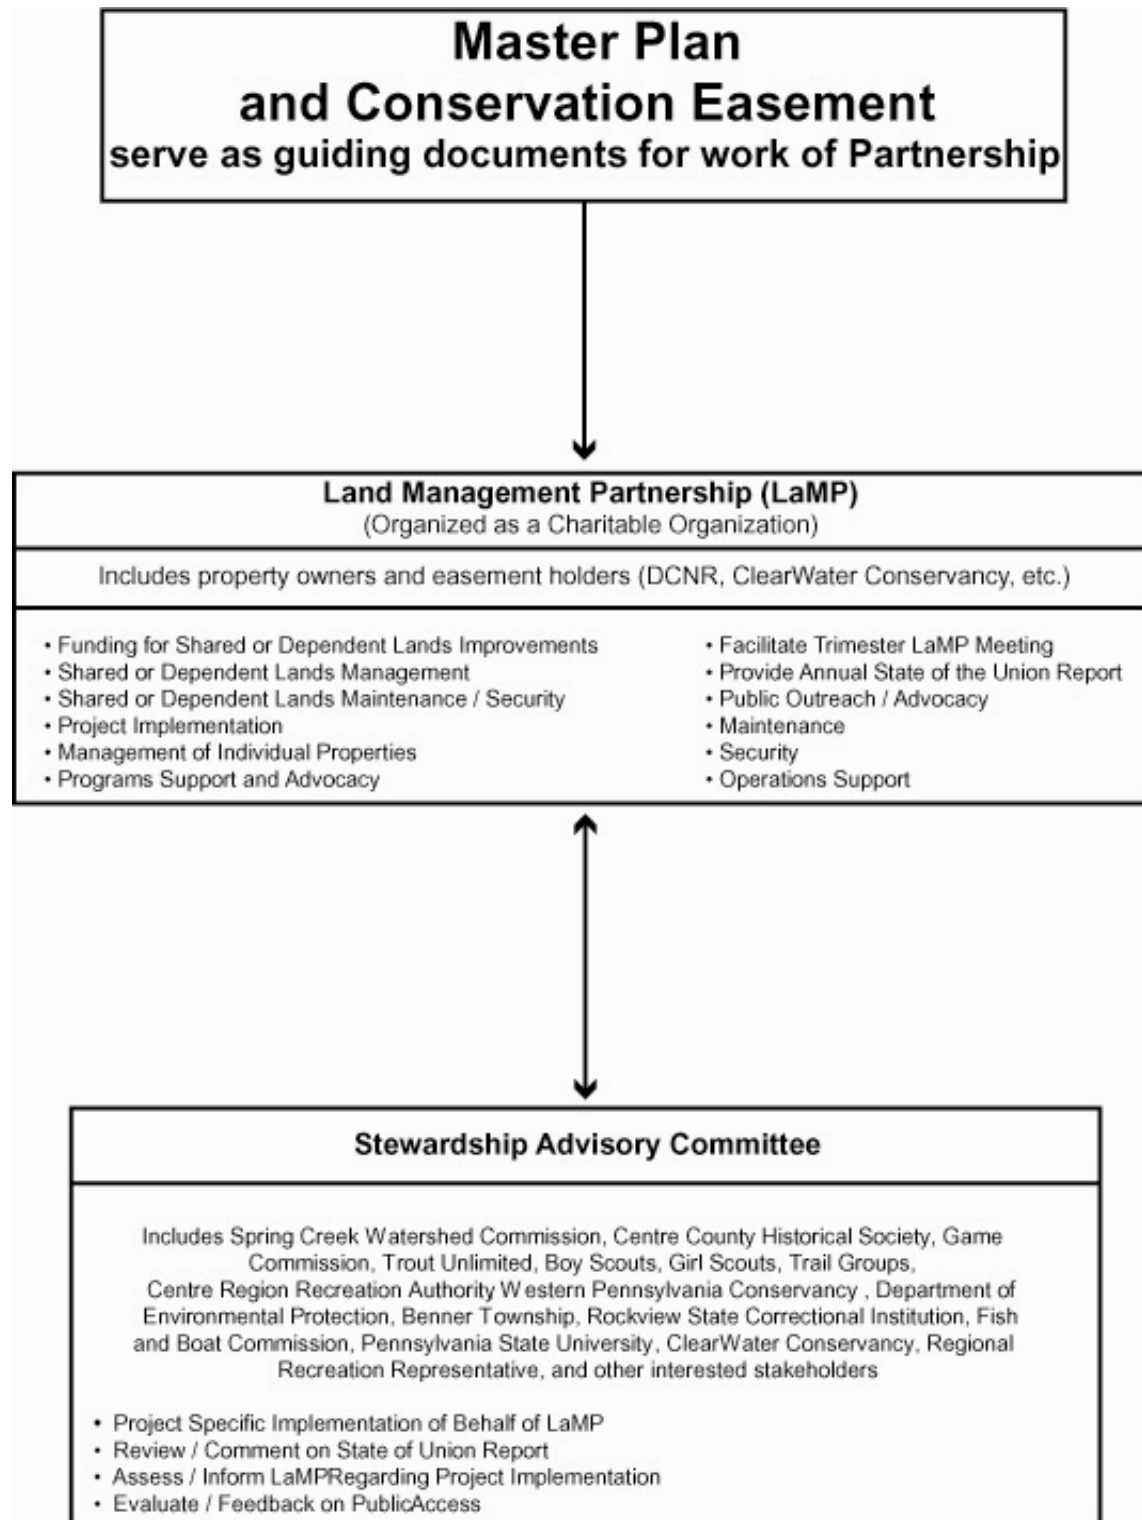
Master Plan
and Conservation Easement
serve as guiding documents for work of Partnership

Land Management Partnership (LaMP)
(Organized as a Charitable Organization)

Includes property owners and easement holders (DCNR, ClearWater Conservancy, etc.)

• Funding for Shared or Dependent Lands Improvements
• Shared or Dependent Lands Management
• Shared or Dependent Lands Maintenance / Security
• Project Implementation
• Management of Individual Properties
• Programs Support and Advocacy

• Facilitate Trimester LaMP Meeting
• Provide Annual State of the Union Report
• Public Outreach / Advocacy
• Maintenance
• Security
• Operations Support

Stewardship Advisory Committee

Includes Spring Creek Watershed Commission, Centre County Historical Society, Game Commission, Trout Unlimited, Boy Scouts, Girl Scouts, Trail Groups, Centre Region Recreation Authority W estern Pennsylvania Conservancy , Department of Environmental Protection, Benner Township, Rockview State Correctional Institution, Fish and Boat Commission, Pennsylvania State University, ClearWater Conservancy, Regional Recreation Representative, and other interested stakeholders

• Project Specific Implementation of Behalf of LaMP
• Review / Comment on State of Union Report
• Assess / Inform LaMPRegarding Project Implementation
• Evaluate / Feedback on PublicAccess